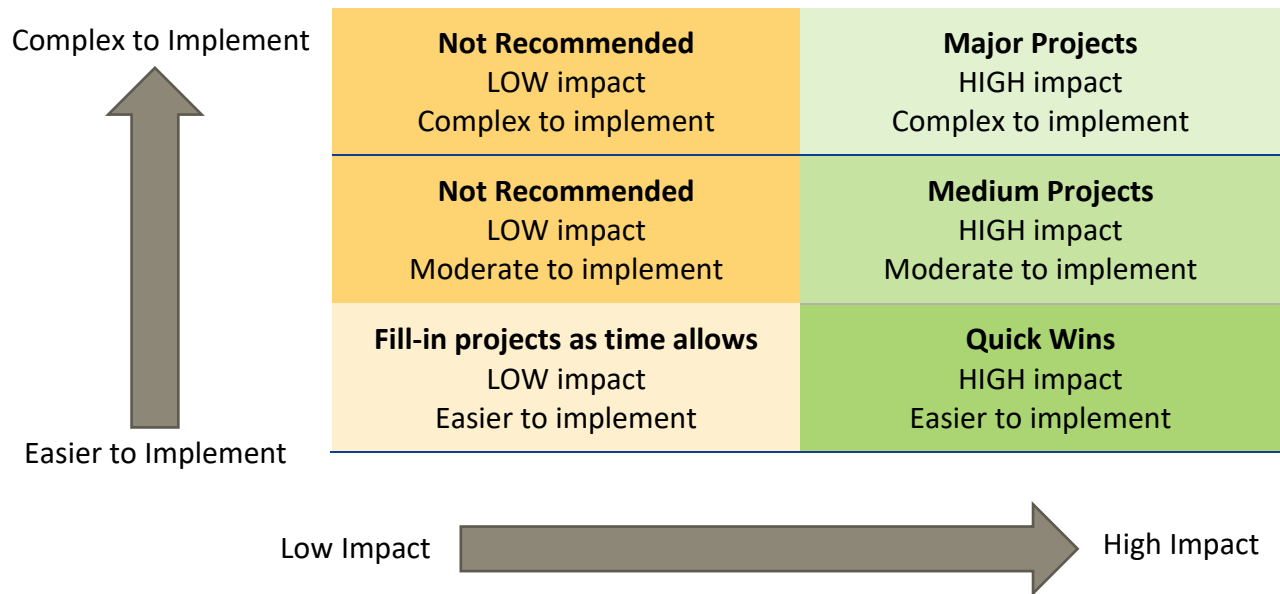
Complex to Implement

| **Not Recommended**<br>LOW impact<br>Complex to implement | **Major Projects**<br>HIGH impact<br>Complex to implement |
|---|---|
| **Not Recommended**<br>LOW impact<br>Moderate to implement | **Medium Projects**<br>HIGH impact<br>Moderate to implement |
| **Fill-in projects as time allows**<br>LOW impact<br>Easier to implement | **Quick Wins**<br>HIGH impact<br>Easier to implement |

Easier to Implement

Low Impact

High Impact